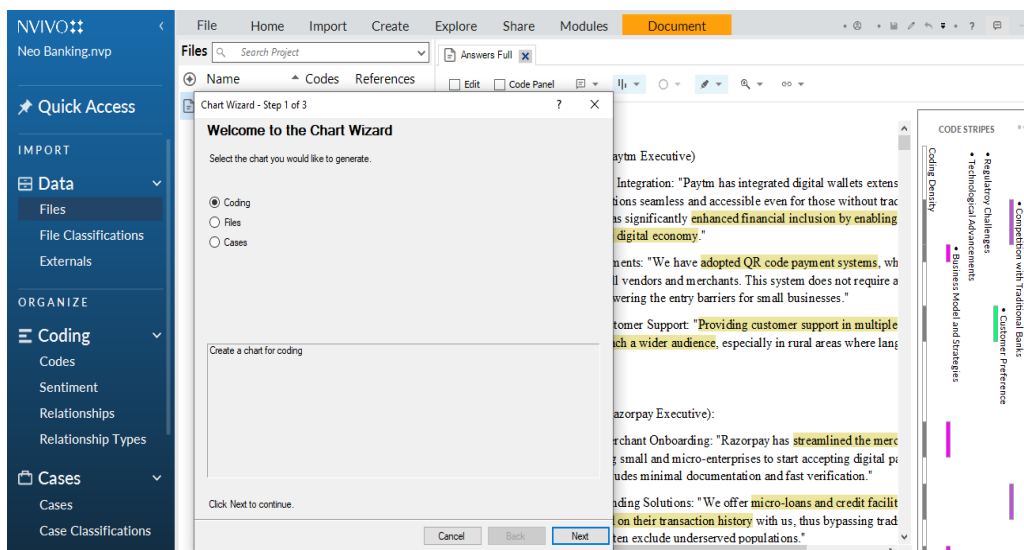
NVIVO
Neo Banking.nvp

Quick Access

IMPORT
Data
Files
File Classifications
Externals

ORGANIZE
Coding
Codes
Sentiment
Relationships
Relationship Types

Cases
Cases
Case Classifications

File Home Import Create Explore Share Modules Document

Files Search Project
Name Codes References

Answers Full
Edit Code Panel

Chart Wizard - Step 1 of 3 ? ✕
Welcome to the Chart Wizard
Select the chart you would like to generate.
Coding
Files
Cases
Create a chart for coding
Click Next to continue.
Cancel Back Next

aytm Executive)
Integration: "Paytm has integrated digital wallets extens
ations seamless and accessible even for those without trad
as significantly enhanced financial inclusion by enabling
digital economy."
ents: "We have adopted QR code payment systems, wh
ll vendors and merchants. This system does not require a
wering the entry barriers for small businesses."
stomer Support: "Providing customer support in multiple
ach a wider audience, especially in rural areas where lang

azorpay Executive):
rchant Onboarding: "Razorpay has streamlined the merc
g small and micro-enterprises to start accepting digital pa
udes minimal documentation and fast verification."
nding Solutions: "We offer micro-loans and credit facilit
on their transaction history with us, thus bypassing trad
ten exclude underserved populations."

CODE STRIPES
Coding Density
Technological Advancements
Regulatory Challenges
Business Model and Strategies
Competition with Traditional Banks
Customer Preference